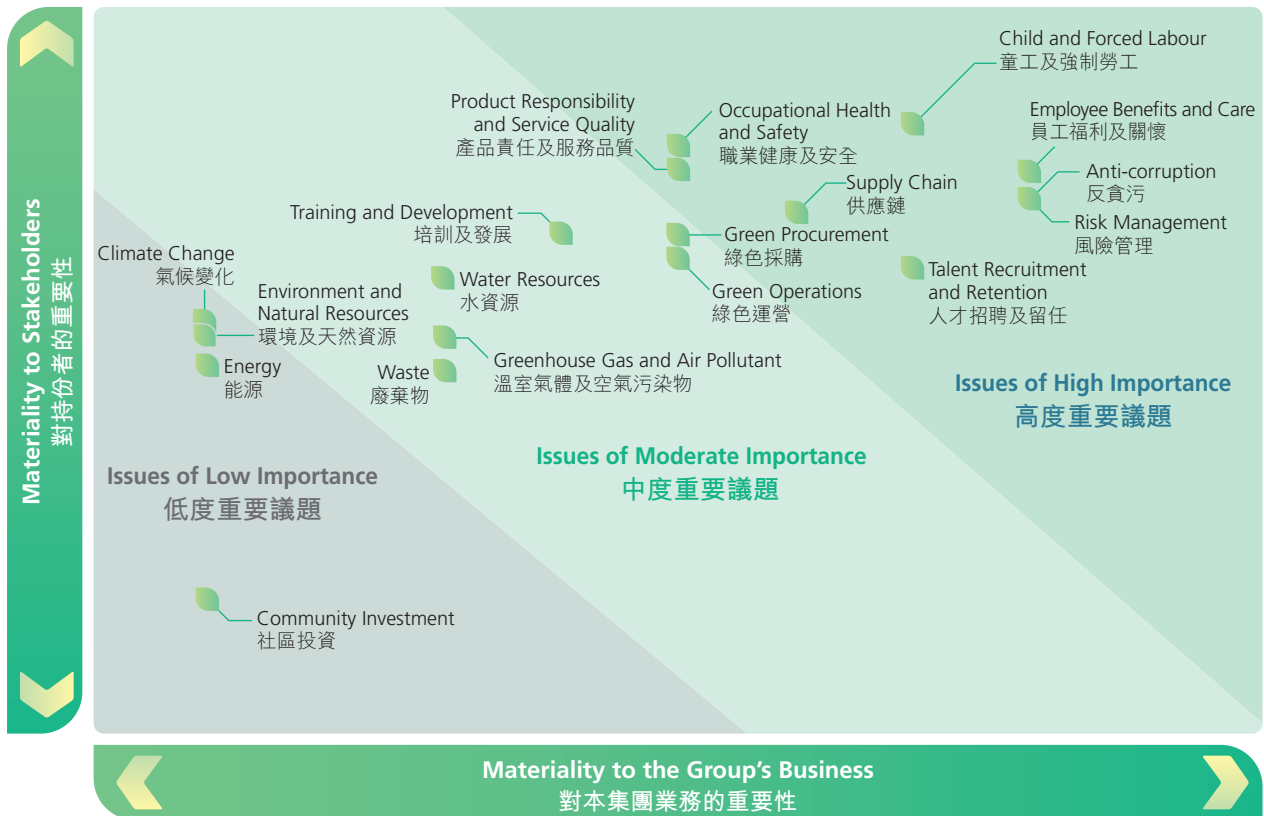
Materiality to Stakeholders
對持份者的重要性

Child and Forced Labour
童工及強制勞工

Product Responsibility and Service Quality
產品責任及服務品質

Occupational Health and Safety
職業健康及安全

Employee Benefits and Care
員工福利及關懷

Anti-corruption
反貪污

Supply Chain
供應鏈

Risk Management
風險管理

Training and Development
培訓及發展

Green Procurement
綠色採購

Climate Change
氣候變化

Water Resources
水資源

Talent Recruitment and Retention
人才招聘及留任

Green Operations
綠色運營

Environment and Natural Resources
環境及天然資源

Greenhouse Gas and Air Pollutant
溫室氣體及空氣污染物

Energy
能源

Waste
廢棄物

Issues of High Importance
高度重要議題

Issues of Moderate Importance
中度重要議題

Issues of Low Importance
低度重要議題

Community Investment
社區投資

Materiality to the Group's Business
對本集團業務的重要性